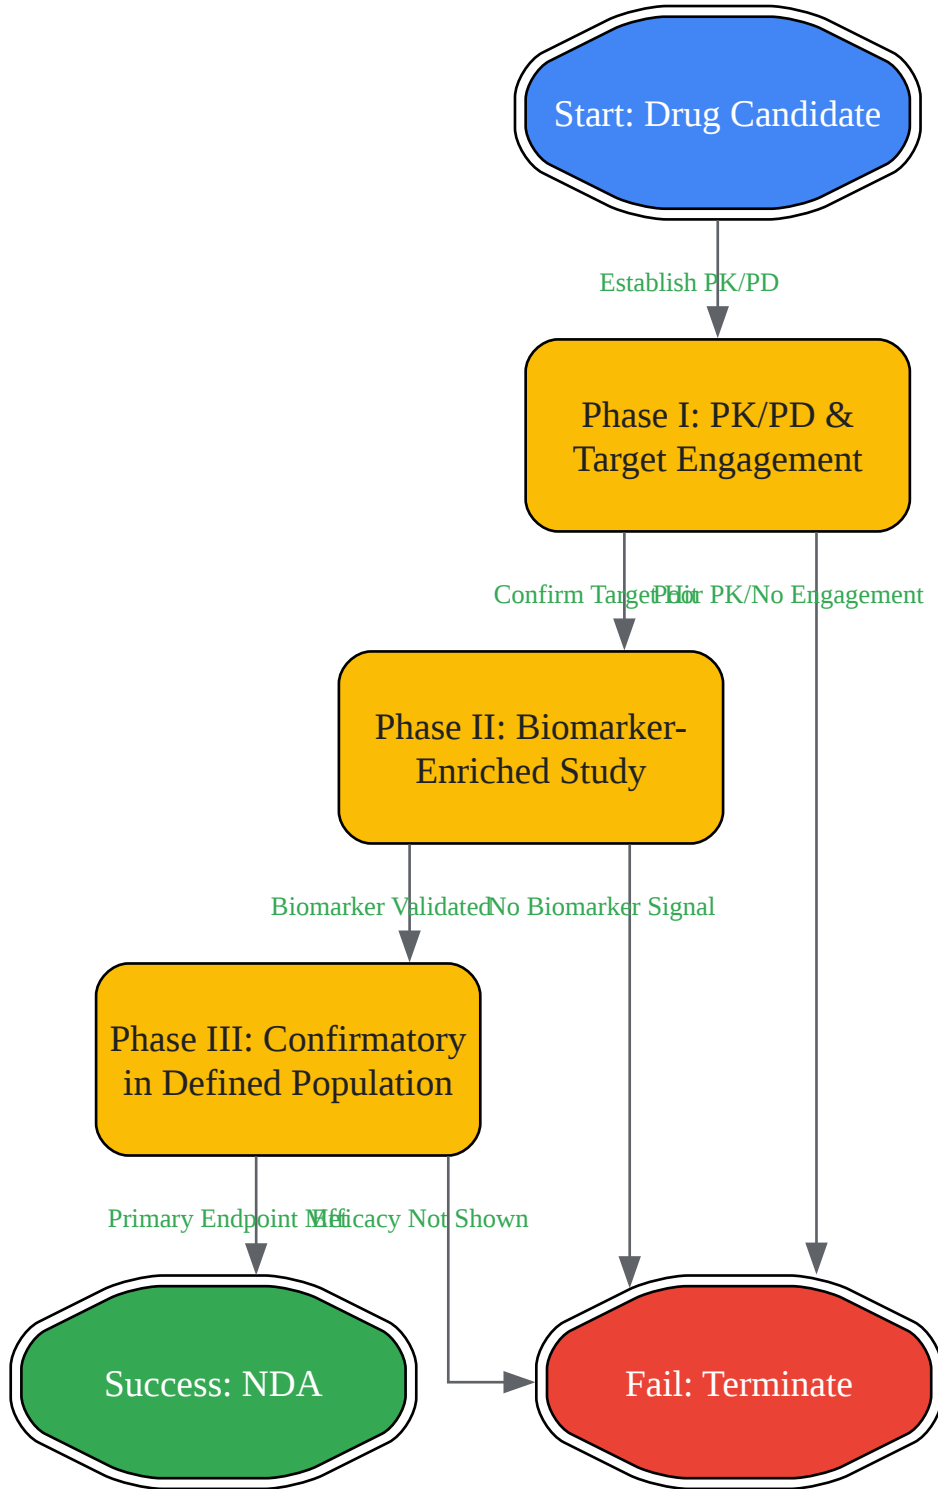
Start: Drug Candidate

Establish PK/PD

Phase I: PK/PD & Target Engagement

Confirm Target Hit

Poor PK/No Engagement

Phase II: Biomarker-Enriched Study

Biomarker Validated

No Biomarker Signal

Phase III: Confirmatory in Defined Population

Primary Endpoint Met

Efficacy Not Shown

Success: NDA

Fail: Terminate